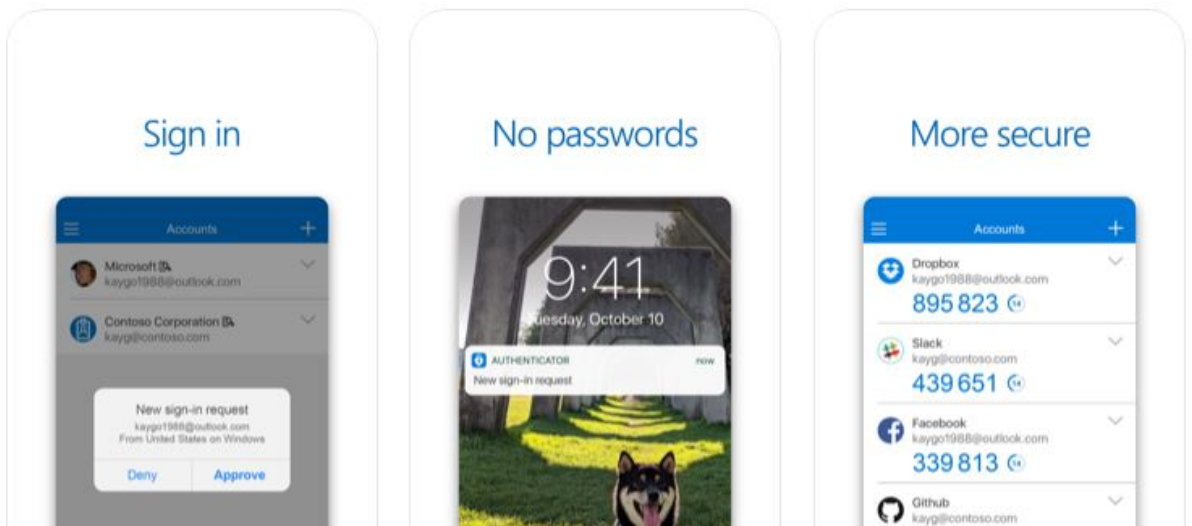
Sign in

Accounts

Microsoft
kaygo1988@outlook.com

Contoso Corporation
kayg@contoso.com

New sign-in request
kaygo1988@outlook.com
From United States on Windows

Deny Approve

No passwords

9:41
uesday, October 10

AUTHENTICATOR now
New sign-in request

More secure

Accounts

Dropbox
kaygo1988@outlook.com
895 823

Slack
kayg@contoso.com
439 651

Facebook
kaygo1988@outlook.com
339 813

Github
kayg@contoso.com